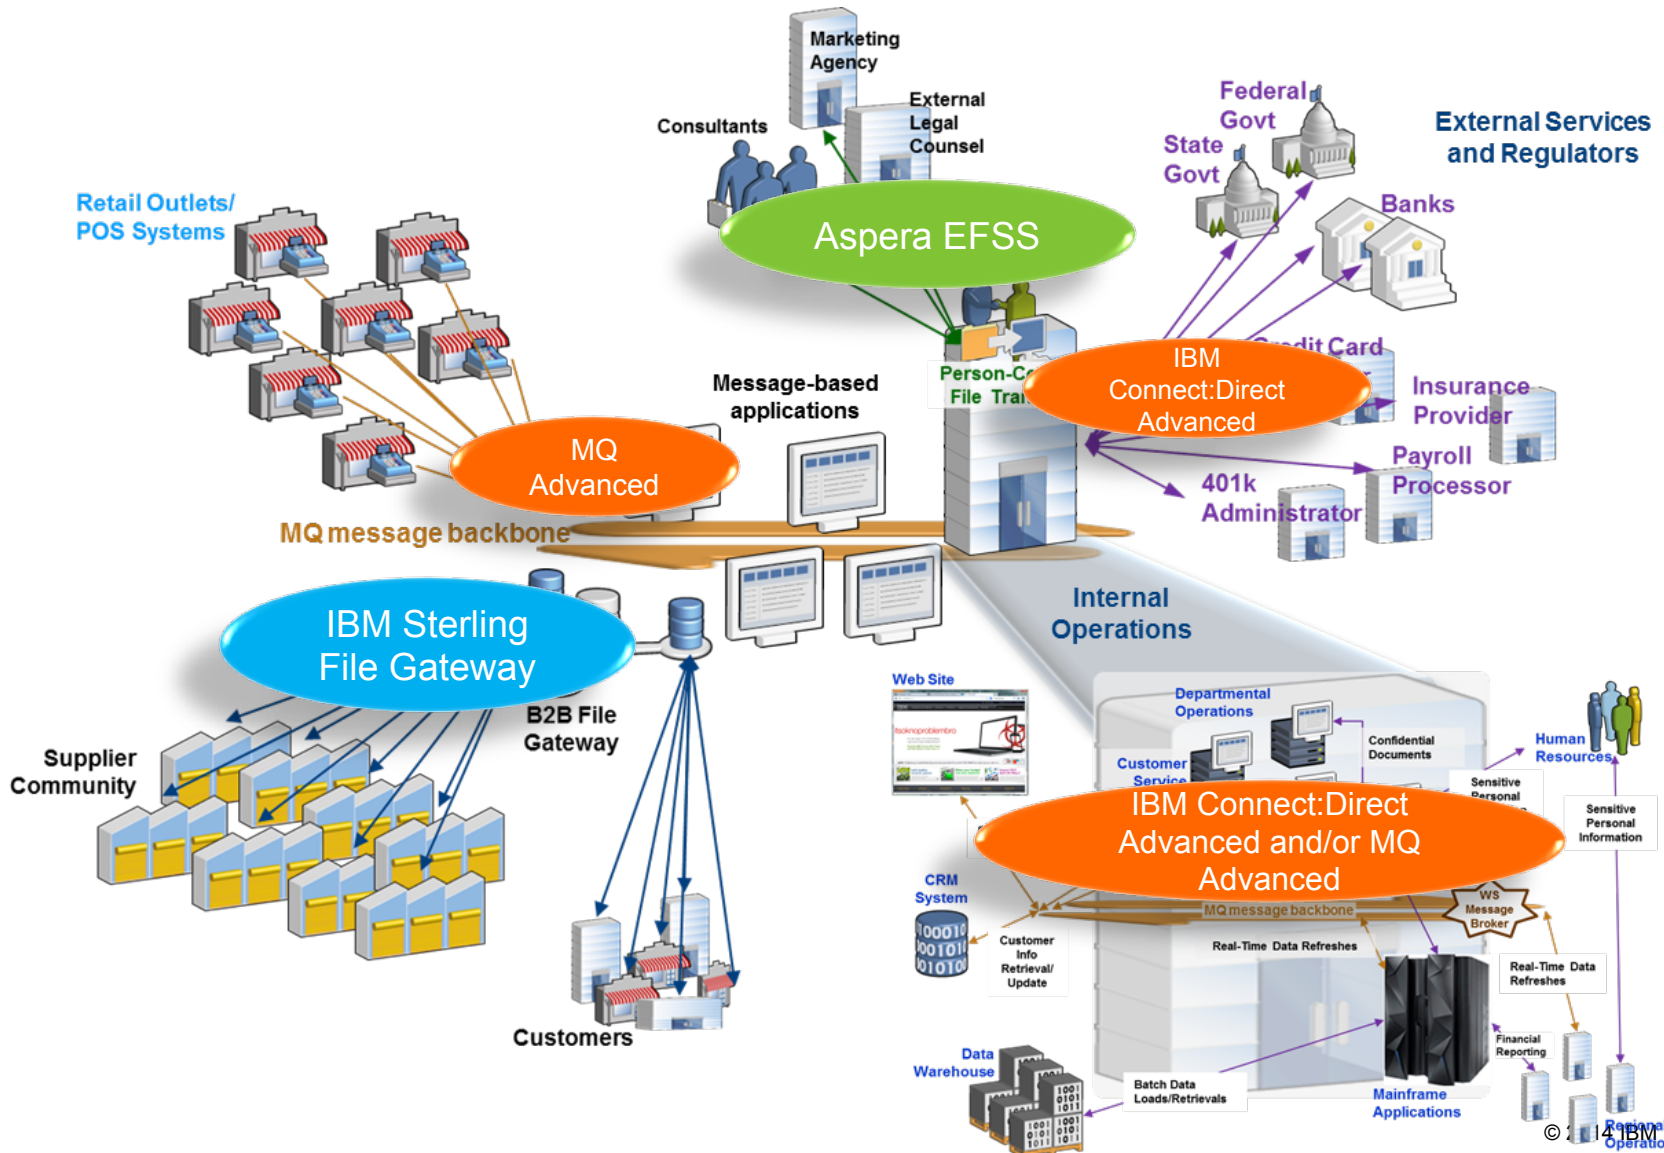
Marketing Agency

External Legal Counsel

Consultants

Federal Govt

State Govt

External Services and Regulators

Banks

Retail Outlets/ POS Systems

Aspera EFSS

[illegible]dit Card

IBM Connect:Direct Advanced

Insurance Provider

Person-C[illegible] File Tra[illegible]

Message-based applications

MQ Advanced

Payroll Processor

401k Administrator

MQ message backbone

Internal Operations

IBM Sterling File Gateway

B2B File Gateway

Supplier Community

Web Site

Departmental Operations

Confidential Documents

Customer Service

Human Resources

Sensitive Personal

Sensitive Personal Information

IBM Connect:Direct Advanced and/or MQ Advanced

CRM System

WS Message Broker

MQ message backbone

Customer Info Retrieval/ Update

Real-Time Data Refreshes

Real-Time Data Refreshes

Financial Reporting

Customers

Data Warehouse

Batch Data Loads/Retrievals

Mainframe Applications

Regiona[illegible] Operatio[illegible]

© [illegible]14 IBM